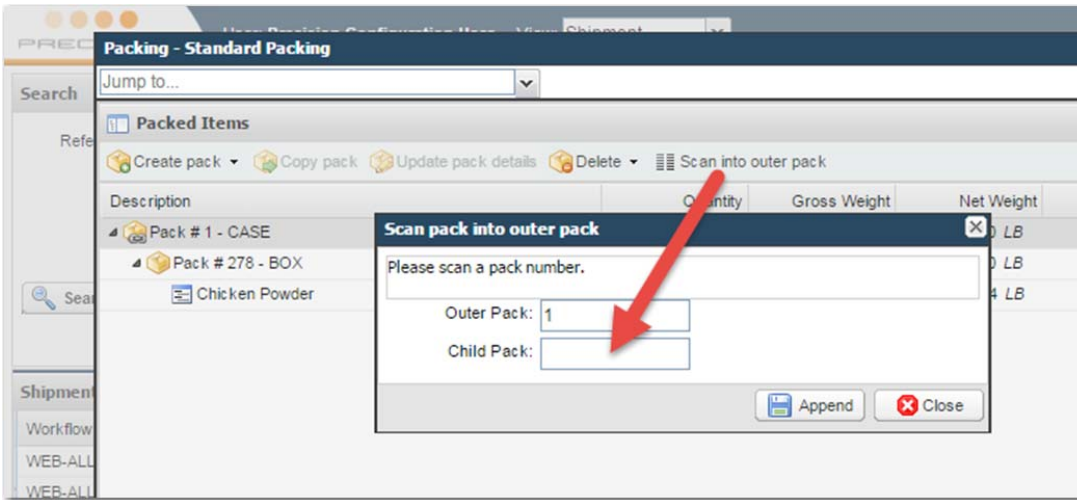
PREC
User Precision Configuration User View: Shipment
Packing - Standard Packing
Jump to...
Search
Refe
Packed Items
Create pack Copy pack Update pack details Delete Scan into outer pack

| Description | Quantity | Gross Weight | Net Weight |
|---|---|---|---|
| Pack # 1 - CASE | | | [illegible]0 LB |
| Pack # 278 - BOX | | | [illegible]0 LB |
| Chicken Powder | | | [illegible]4 LB |

Sea
Shipment
Workflow
WEB-ALL
WEB-ALL

Scan pack into outer pack
Please scan a pack number.
Outer Pack: 1
Child Pack:
Append
Close